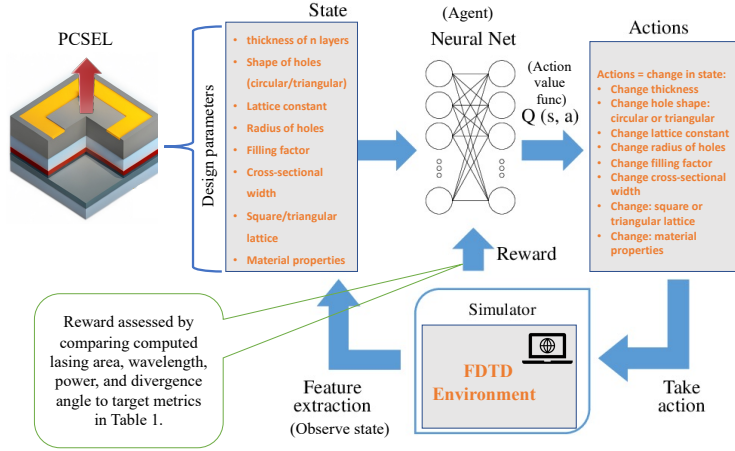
PCSEL

State

Design parameters

- thickness of n layers
- Shape of holes (circular/triangular)
- Lattice constant
- Radius of holes
- Filling factor
- Cross-sectional width
- Square/triangular lattice
- Material properties

(Agent)

Neural Net

(Action value func)

Q (s, a)

Actions

Actions = change in state:

- Change thickness
- Change hole shape: circular or triangular
- Change lattice constant
- Change radius of holes
- Change filling factor
- Change cross-sectional width
- Change: square or triangular lattice
- Change: material properties

Reward

Reward assessed by comparing computed lasing area, wavelength, power, and divergence angle to target metrics in Table 1.

Simulator

FDTD Environment

Feature extraction

(Observe state)

Take action